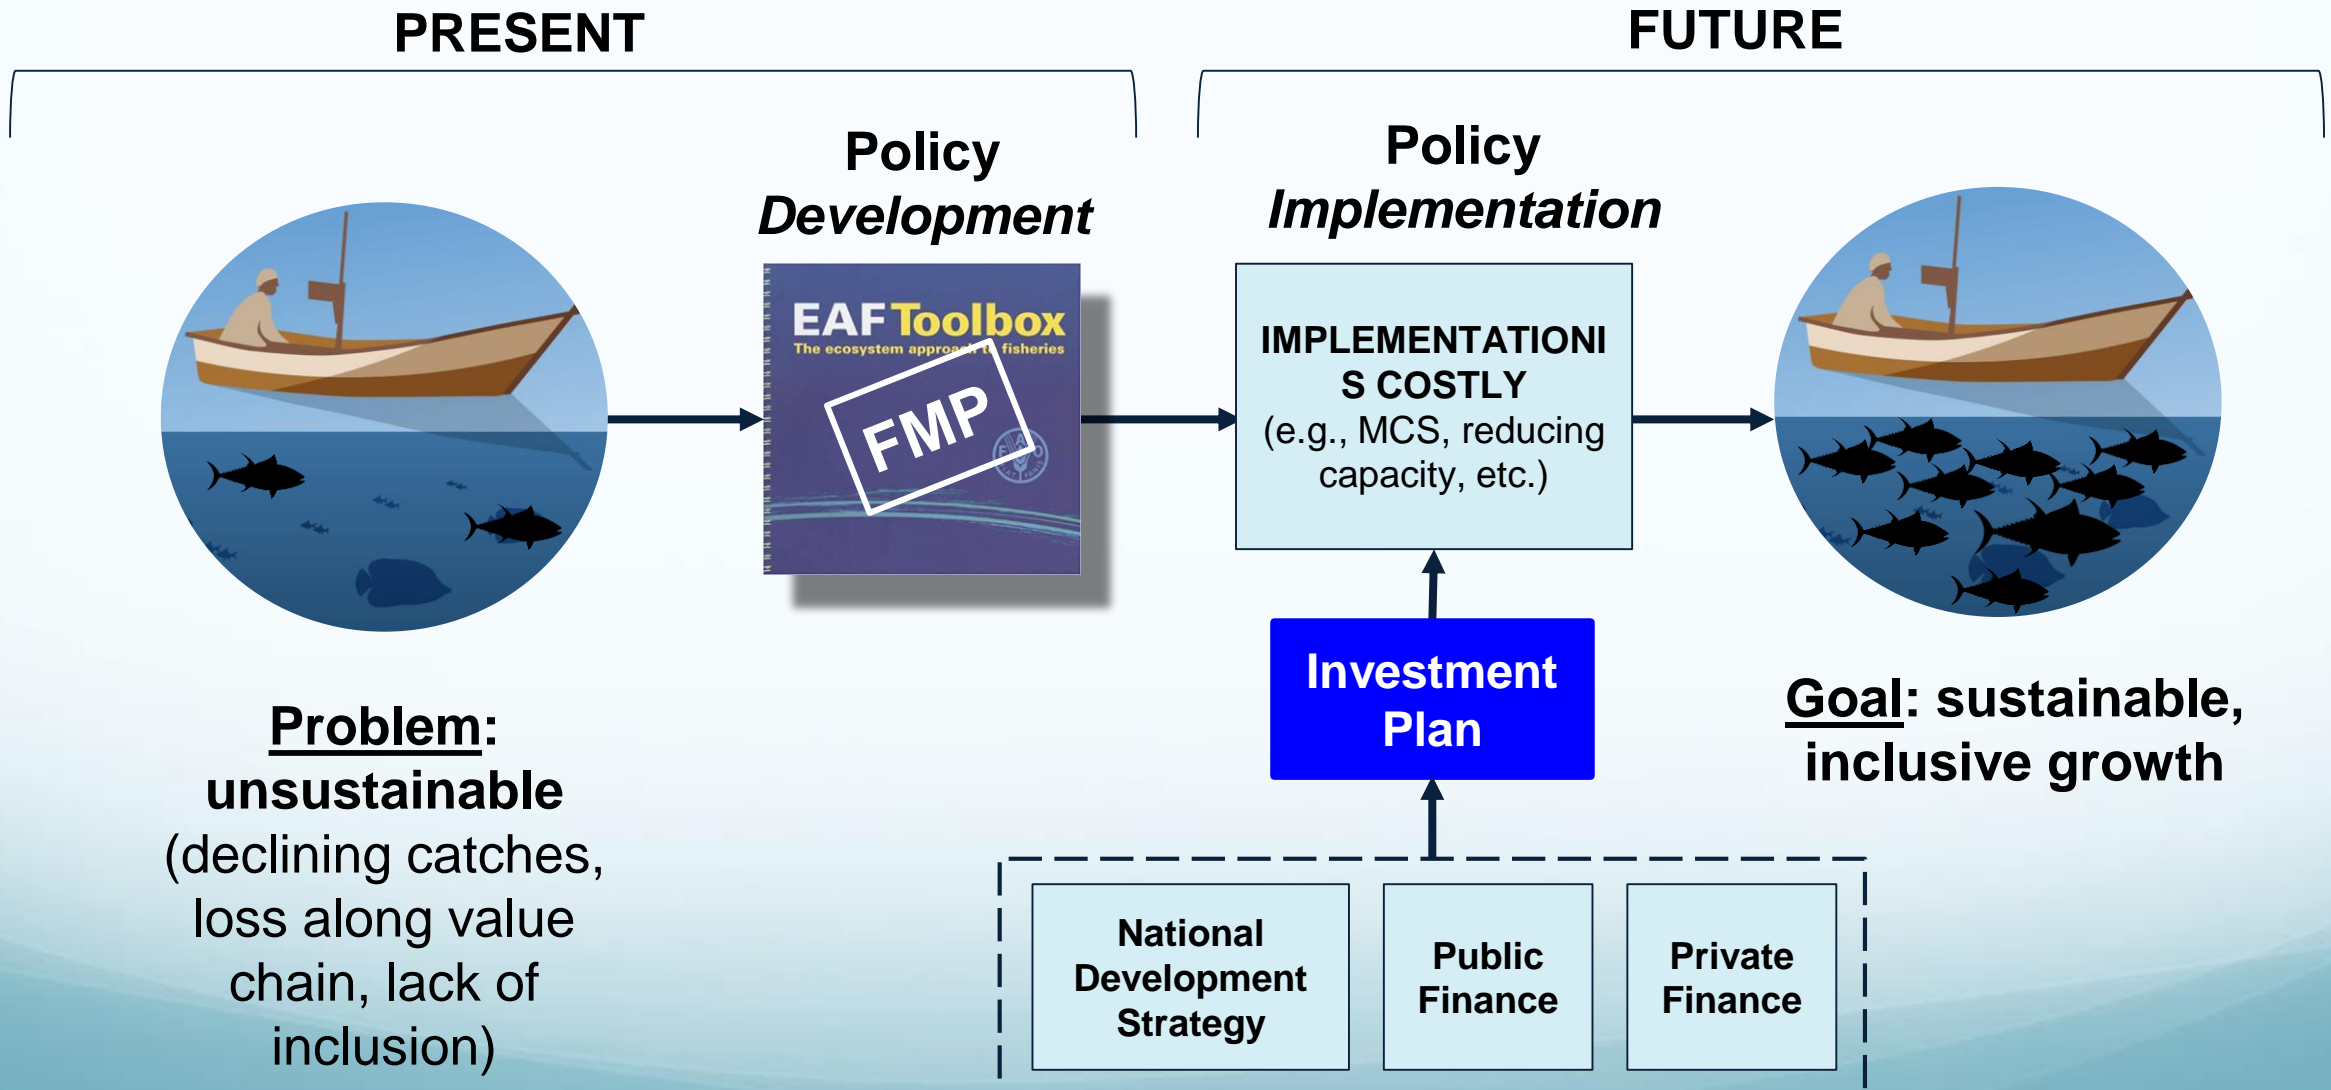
PRESENT

FUTURE

Policy
*Development*

Policy
*Implementation*

EAF Toolbox
The ecosystem approach to fisheries

FMP

IMPLEMENTATIONIS COSTLY (e.g., MCS, reducing capacity, etc.)

Investment Plan

Problem: unsustainable (declining catches, loss along value chain, lack of inclusion)

Goal: sustainable, inclusive growth

National Development Strategy

Public Finance

Private Finance